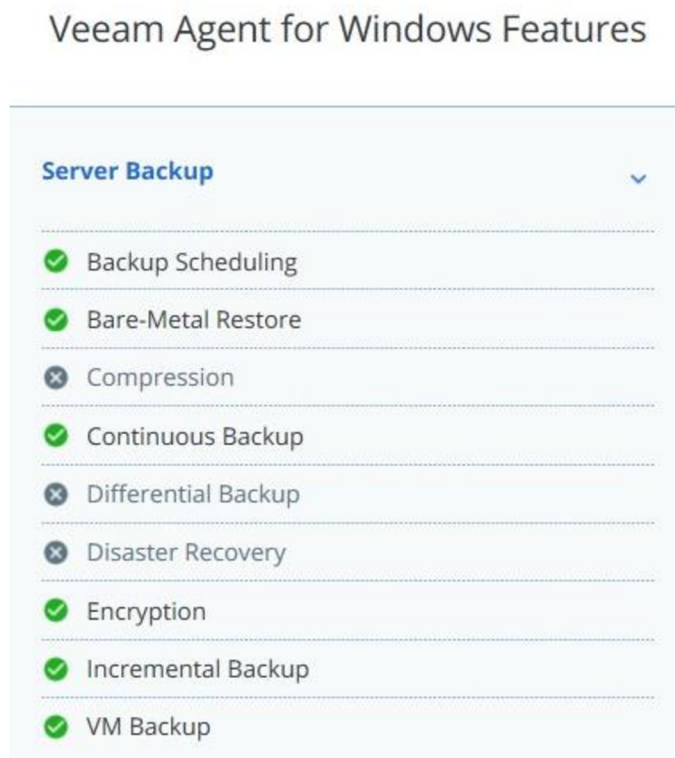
Veeam Agent for Windows Features

Server Backup

Backup Scheduling

Bare-Metal Restore

Compression

Continuous Backup

Differential Backup

Disaster Recovery

Encryption

Incremental Backup

VM Backup